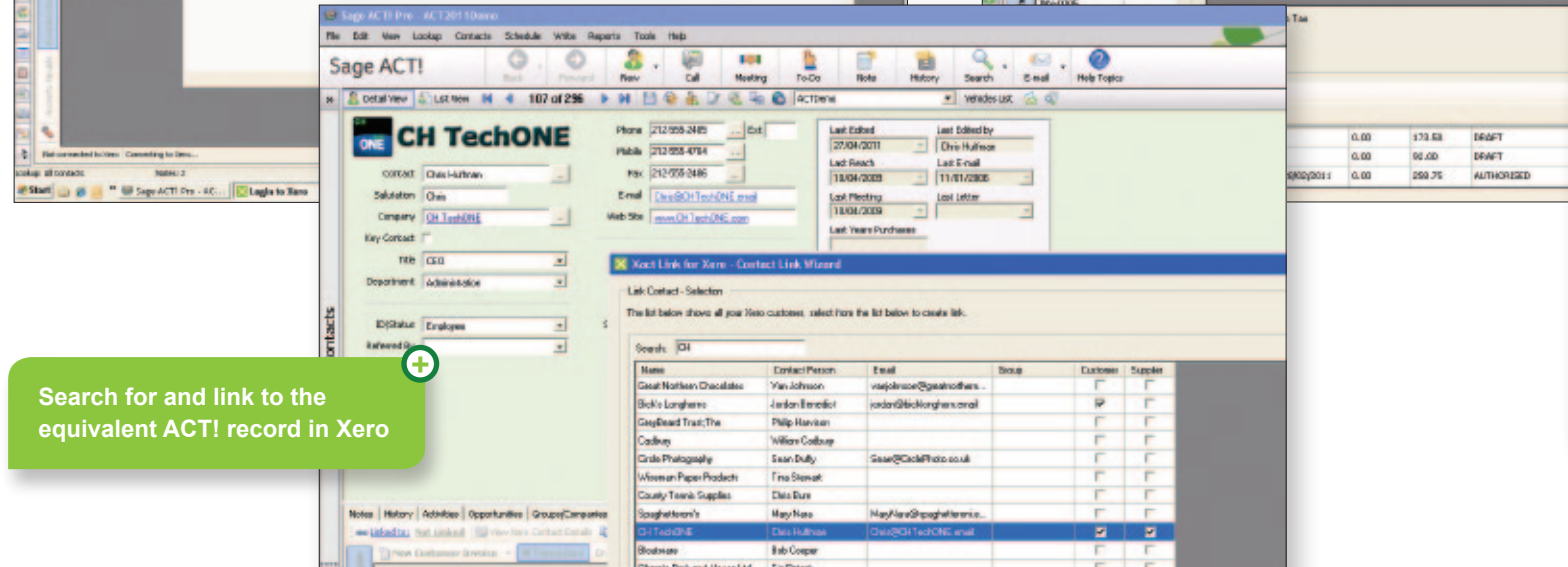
Sage ACT! Pro - ACT2011Demo

File Edit View Lookup Contacts Schedule Write Reports Tools Help

Sage ACT!

Back Forward New Call Meeting To-Do Note History Search E-mail Help Topics

Detail View List View 107 of 296 ACTDemo Vehicles List

CH TechONE

Contact Chris Huffman
Salutation Chris
Company CH TechONE
Key Contact
Title CEO
Department Administration
ID/Status Employee
Referred By

Phone 212-555-2485 Ext
Mobile 212-555-4784
Fax 212-555-2486
E-mail Chris@CH TechONE.email
Web Site www.CH TechONE.com

Last Edited 27/04/2011
Last Edited by Chris Huffman
Last Reach 18/04/2009
Last E-mail 11/01/2008
Last Meeting 18/04/2009
Last Letter
Last Years Purchases

Notes History Activities Opportunities Groups/Companies

Xact Link for Xero - Contact Link Wizard

Link Contact - Selection

The list below shows all your Xero customers, select from the list below to create link.

Search: CH

| Name | Contact Person | Email | Group | Customer | Supplier |
|---|---|---|---|---|---|
| Great Northern Chocolates | Van Johnson | vanjohnson@greatnothern... | | | |
| Bick's Longhorns | Jordan Benedict | jordan@bicklonghorn.email | | ☑ | |
| GreyBeard Trust;The | Philip Harrison | | | | |
| Cadbury | William Cadbury | | | | |
| Circle Photography | Sean Duffy | Sean@CirclePhoto.co.uk | | | |
| Wiseman Paper Products | Tina Stewart | | | | |
| County Tennis Supplies | Chris Dunn | | | | |
| Spaghetteroni's | Mary Nara | MaryNara@spaghetteroni.e... | | | |
| CH TechONE | Chris Huffman | Chris@CH TechONE.email | | ☑ | ☑ |
| Blockware | Bob Cooper | | | | |

contacts

Not connected to Xero Connecting to Xero...
Lookup: All Contacts Notes: 2
Start Sage ACT! Pro - AC... Login to Xero

Tax
0.00 173.58 DRAFT
0.00 90.00 DRAFT
/02/2011 0.00 259.75 AUTHORISED

Search for and link to the equivalent ACT! record in Xero